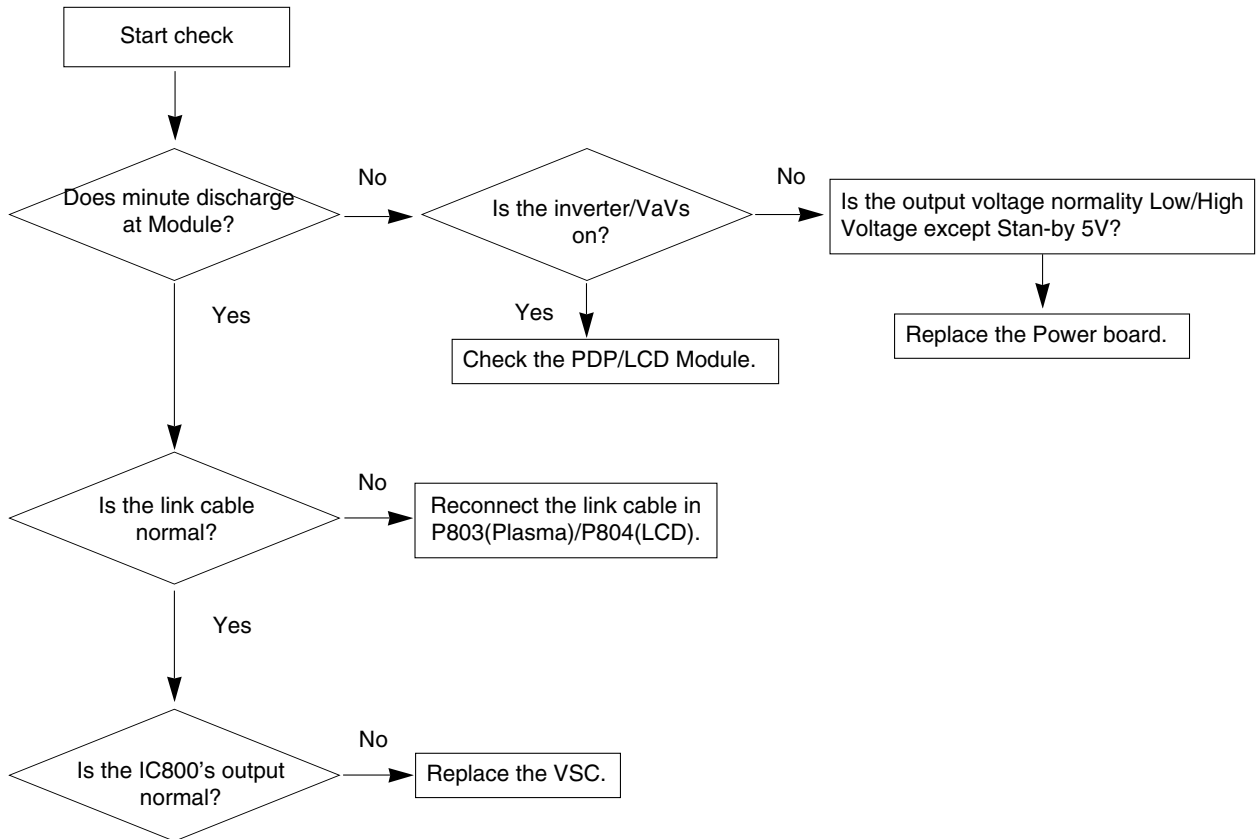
Start check

Does minute discharge at Module?

No

Is the inverter/VaVs on?

No

Is the output voltage normality Low/High Voltage except Stan-by 5V?

Replace the Power board.

Yes

Check the PDP/LCD Module.

Yes

Is the link cable normal?

No

Reconnect the link cable in P803(Plasma)/P804(LCD).

Yes

Is the IC800's output normal?

No

Replace the VSC.